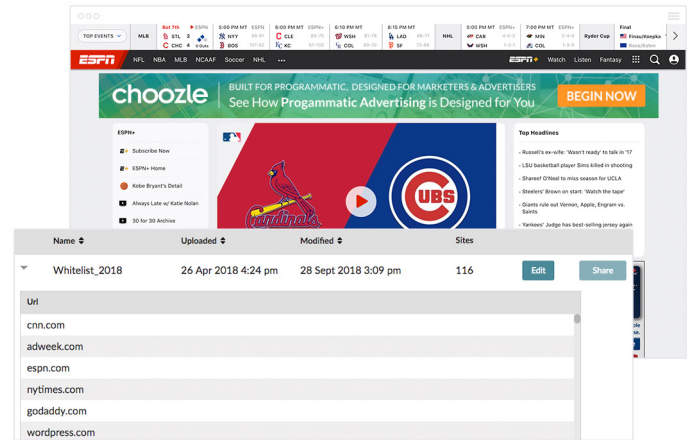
TOP EVENTS MLB Bot 7th ESPN STL 3 CHC 4 5:00 PM MT ESPN NYY BOS 6:00 PM MT ESPN+ CLE KC 6:10 PM MT ESPN+ WSH COL 8:15 PM MT LAD SF NHL 5:00 PM MT ESPN+ CAR WSH 7:00 PM MT ESPN+ MIN COL Ryder Cup Final

ESPN NFL NBA MLB NCAAF Soccer NHL ··· ESPN+ Watch Listen Fantasy

choozle BUILT FOR PROGRAMMATIC, DESIGNED FOR MARKETERS & ADVERTISERS See How Progammatic Advertising is Designed for You BEGIN NOW

ESPN+
Subscribe Now
ESPN+ Home
Kobe Bryant's Detail
Always Late w/ Katie Nolan
30 for 30 Archive

Cardinals CUBS

Top Headlines
Russell's ex-wife: 'Wasn't ready' to talk in '17
LSU basketball player Sims killed in shooting
Shareef O'Neal to miss season for UCLA
Steelers' Brown on start: 'Watch the tape'
Giants rule out Vernon, Apple, Engram vs. Saints
Yankees' Judge has best-selling jersey again

| Name | Uploaded | Modified | Sites | | |
|---|---|---|---|---|---|
| Whitelist_2018 | 26 Apr 2018 4:24 pm | 28 Sept 2018 3:09 pm | 116 | Edit | Share |

Url
cnn.com
adweek.com
espn.com
nytimes.com
godaddy.com
wordpress.com